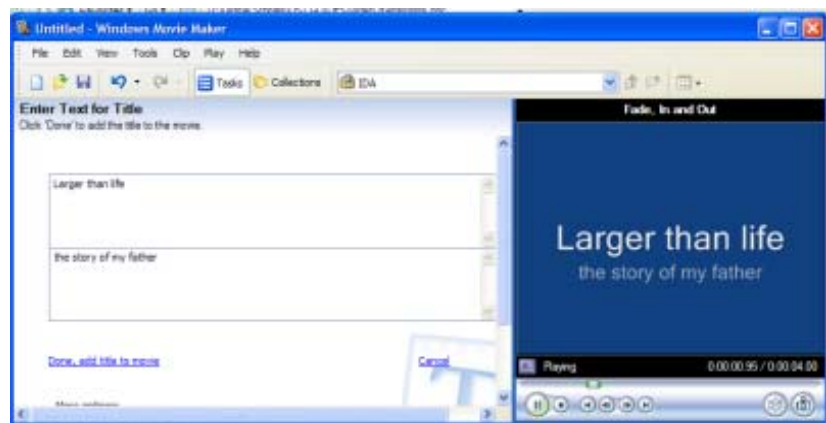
Untitled - Windows Movie Maker

File Edit View Tools Clip Play Help

Tasks Collections IDA

Enter Text for Title
Click 'Done' to add the title to the movie.

Larger than life

the story of my father

Done, add title to movie

Cancel

More options:

Fade, In and Out

Larger than life
the story of my father

Playing

0:00:00.95 / 0:00:04.00